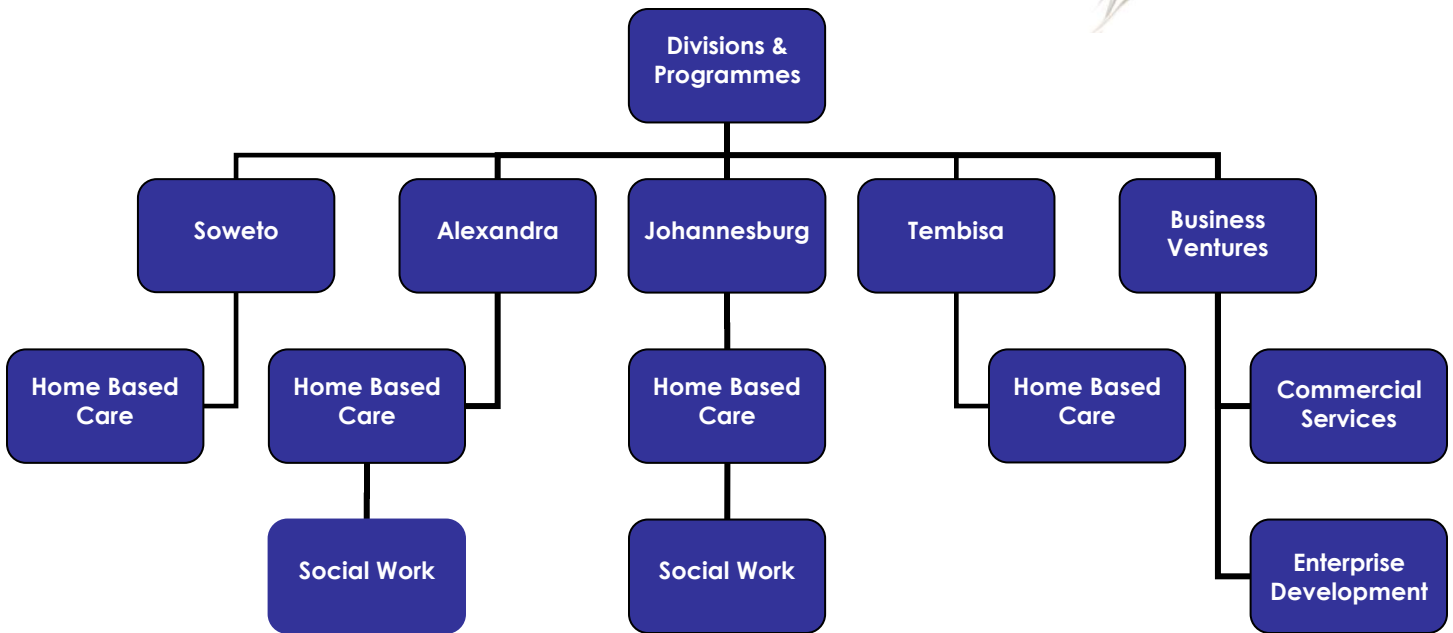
Divisions & Programmes

Soweto

Home Based Care

Alexandra

Home Based Care

Social Work

Johannesburg

Home Based Care

Social Work

Tembisa

Home Based Care

Business Ventures

Commercial Services

Enterprise Development